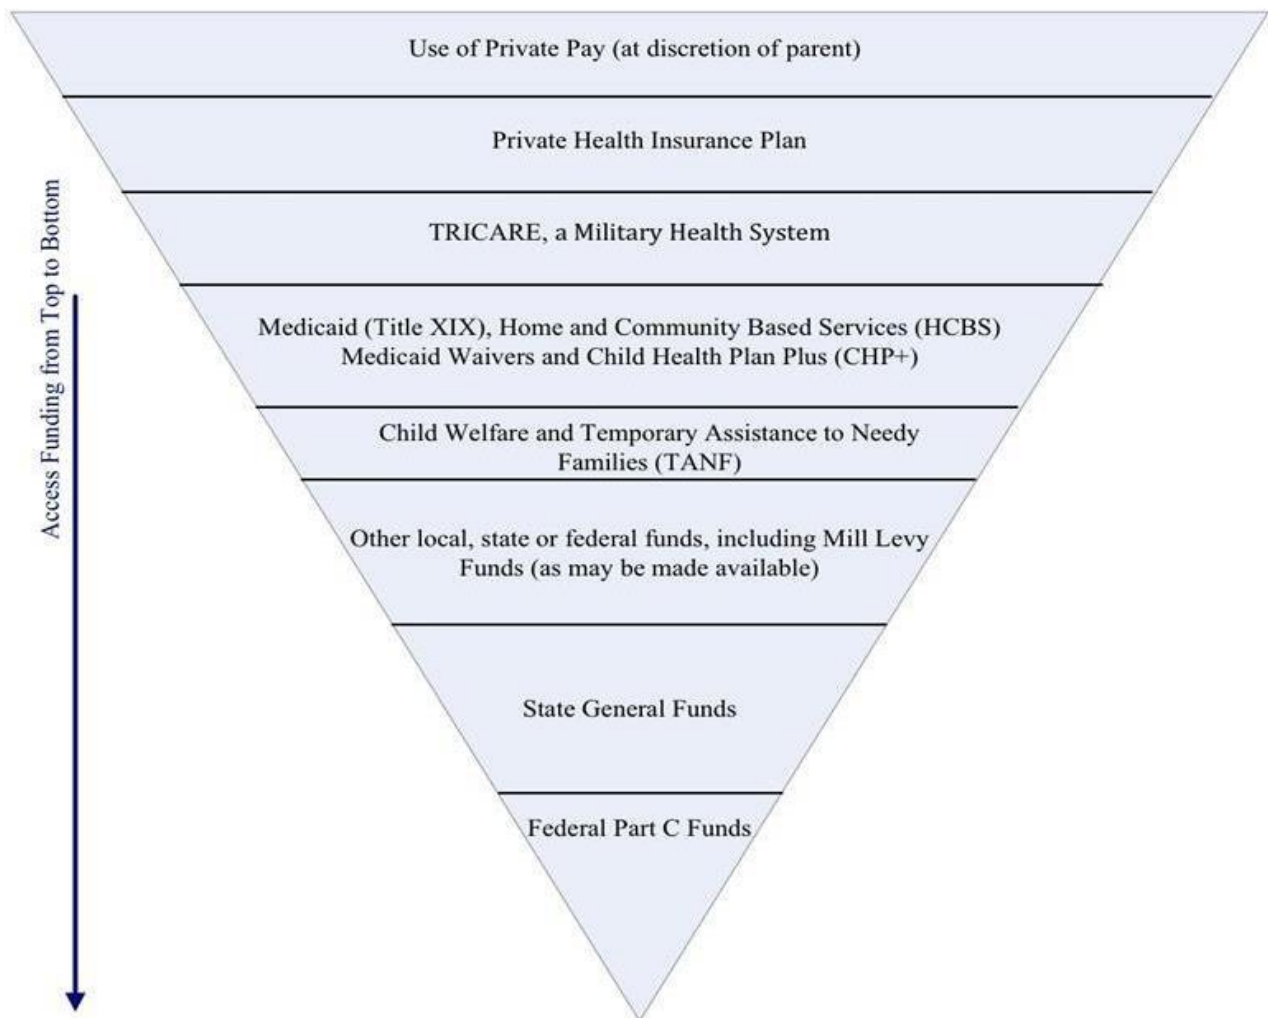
Access Funding from Top to Bottom

Use of Private Pay (at discretion of parent)

Private Health Insurance Plan

TRICARE, a Military Health System

Medicaid (Title XIX), Home and Community Based Services (HCBS) Medicaid Waivers and Child Health Plan Plus (CHP+)

Child Welfare and Temporary Assistance to Needy Families (TANF)

Other local, state or federal funds, including Mill Levy Funds (as may be made available)

State General Funds

Federal Part C Funds